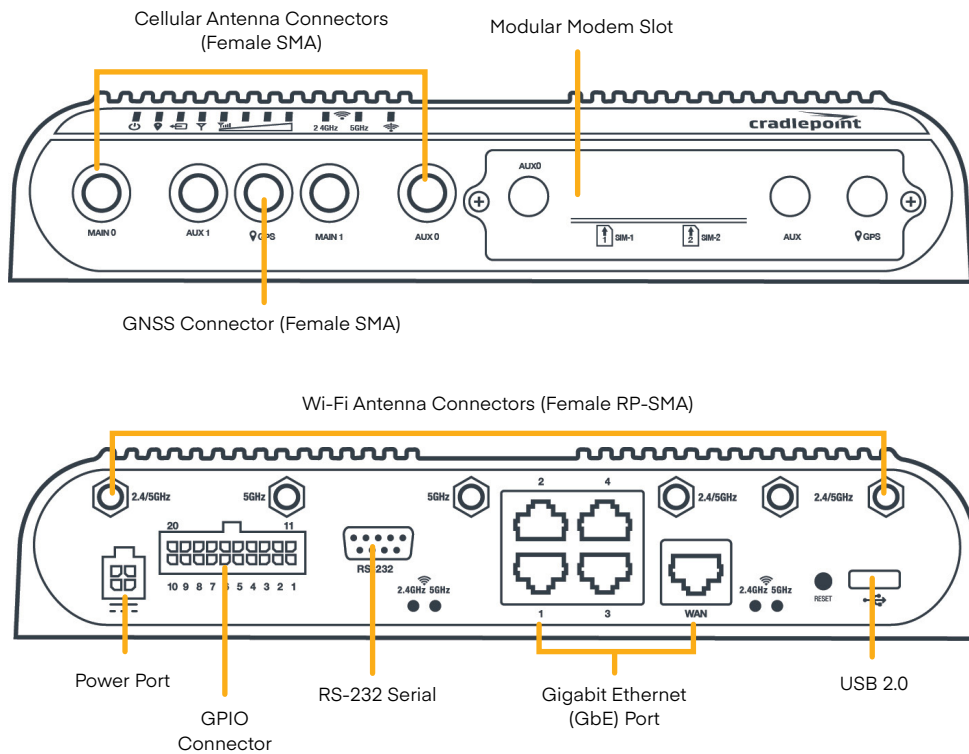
Cellular Antenna Connectors (Female SMA)

Modular Modem Slot

2.4GHz 5GHz

cradlepoint

MAIN 0

AUX 1

GPS

MAIN 1

AUX 0

AUX0

SIM-1

SIM-2

AUX

GPS

GNSS Connector (Female SMA)

Wi-Fi Antenna Connectors (Female RP-SMA)

2.4/5GHz

5GHz

5GHz

2

4

2.4/5GHz

2.4/5GHz

20

11

10 9 8 7 6 5 4 3 2 1

RS 232

2.4GHz 5GHz

1

3

WAN

2.4GHz 5GHz

RESET

Power Port

GPIO Connector

RS-232 Serial

Gigabit Ethernet (GbE) Port

USB 2.0